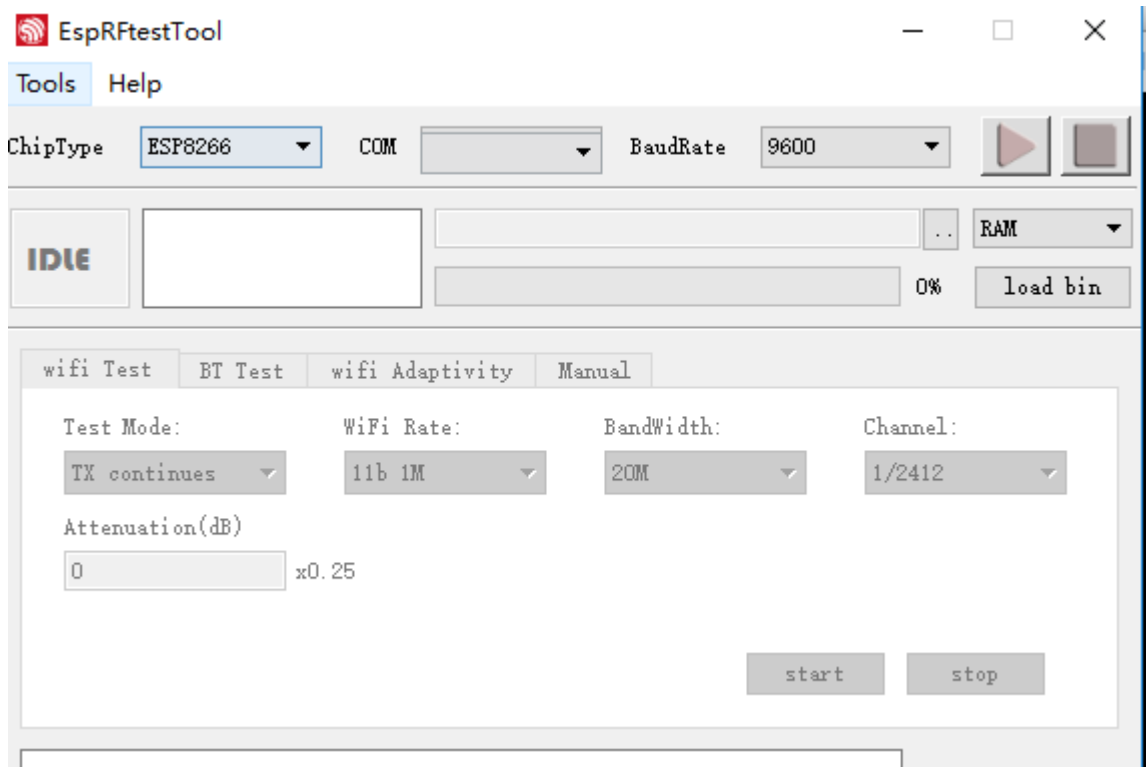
EspRFtestTool

Tools Help

ChipType ESP8266 COM BaudRate 9600

IDLE

..

RAM

0%

load bin

wifi Test BT Test wifi Adaptivity Manual

Test Mode: TX continues

WiFi Rate: 11b 1M

BandWidth: 20M

Channel: 1/2412

Attenuation(dB)

0 x0.25

start stop